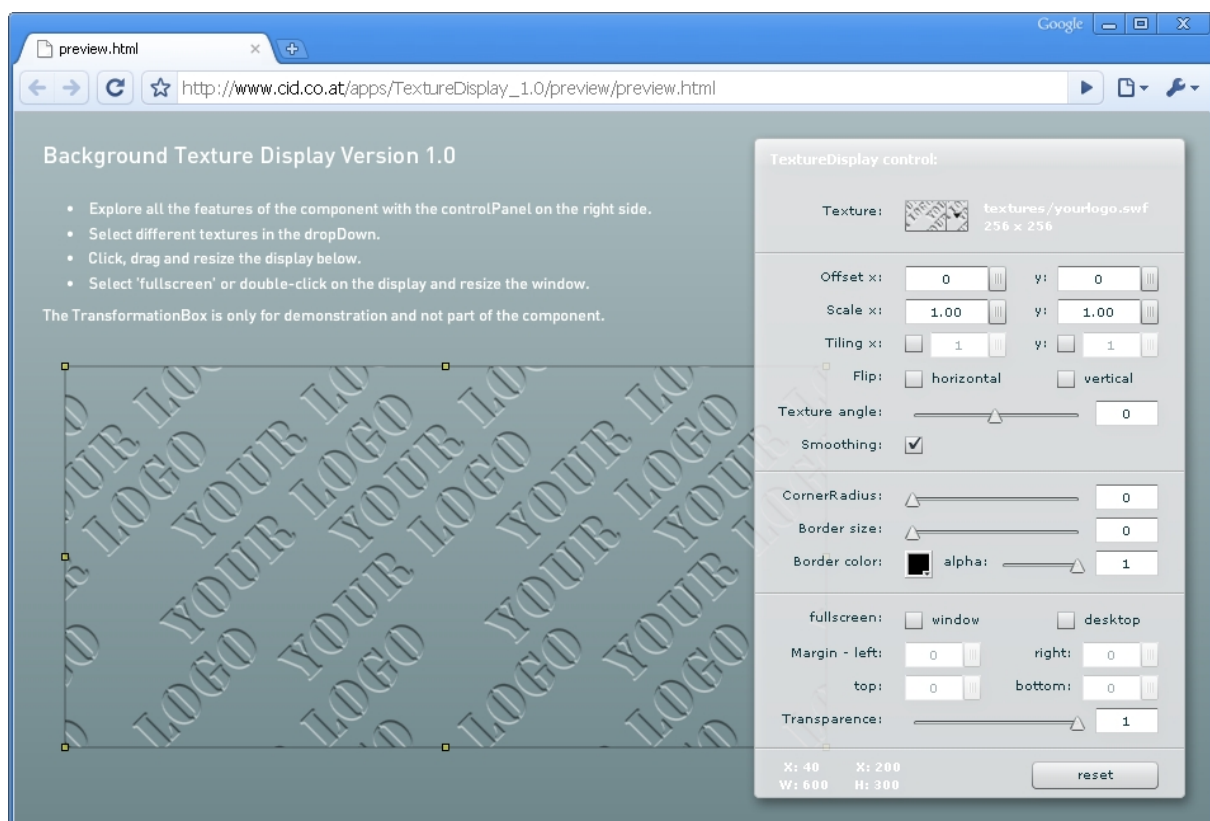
Google

preview.html

http://www.cid.co.at/apps/TextureDisplay_1.0/preview/preview.html

Background Texture Display Version 1.0

- Explore all the features of the component with the controlPanel on the right side.
- Select different textures in the dropDown.
- Click, drag and resize the display below.
- Select 'fullscreen' or double-click on the display and resize the window.

The TransformationBox is only for demonstration and not part of the component.

YOUR LOGO YOUR LOGO YOUR LOGO YOUR LOGO YOUR LOGO YOUR LOGO

TextureDisplay control:

Texture: textures/yourlogo.swf 256 x 256

Offset x: 0 y: 0
Scale x: 1.00 y: 1.00
Tiling x: 1 y: 1
Flip: horizontal vertical
Texture angle: 0
Smoothing:

CornerRadius: 0
Border size: 0
Border color: alpha: 1

fullscreen: window desktop
Margin - left: 0 right: 0
top: 0 bottom: 0
Transparence: 1

X: 40 X: 200
W: 600 H: 300

reset